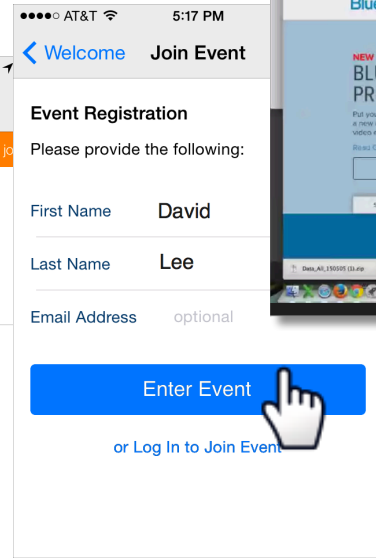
●●●●○ AT&T 5:17 PM

Welcome Join Event

Event Registration

Please provide the following:

First Name David

Last Name Lee

Email Address optional

Enter Event

or Log In to Join Event

Blue

NEW

BL

PR

Put yo
a new
video e

Read

jo

Data_All_150505 (1).zip